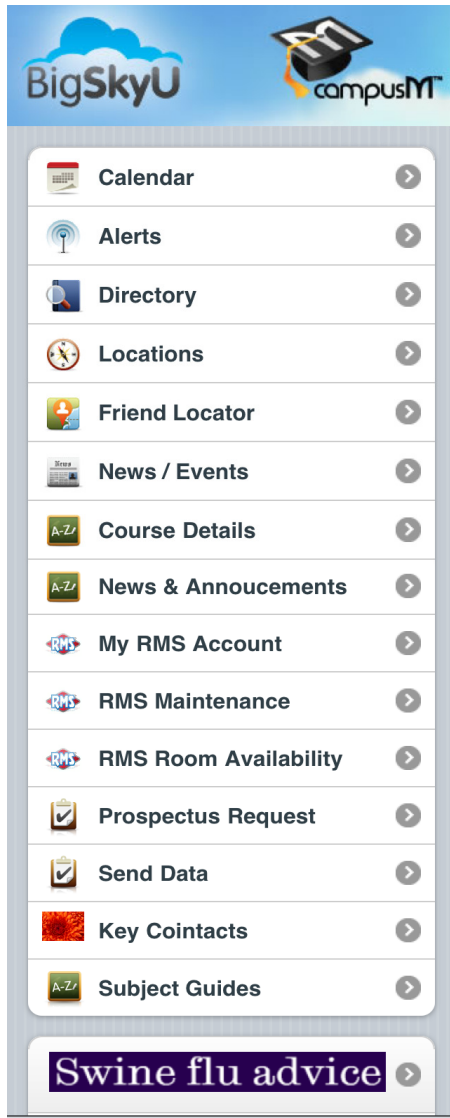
BigSkyU

campusM™

Calendar

Alerts

Directory

Locations

Friend Locator

News / Events

Course Details

News & Annoucements

My RMS Account

RMS Maintenance

RMS Room Availability

Prospectus Request

Send Data

Key Cointacts

Subject Guides

Swine flu advice